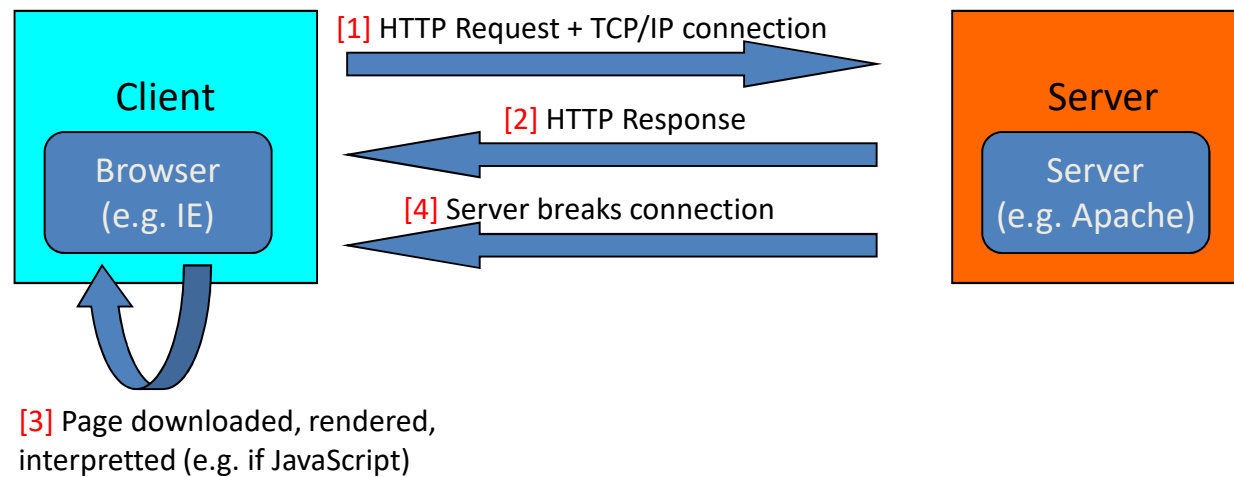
Client

Browser (e.g. IE)

[1] HTTP Request + TCP/IP connection

[2] HTTP Response

[4] Server breaks connection

Server

Server (e.g. Apache)

[3] Page downloaded, rendered, interpretted (e.g. if JavaScript)